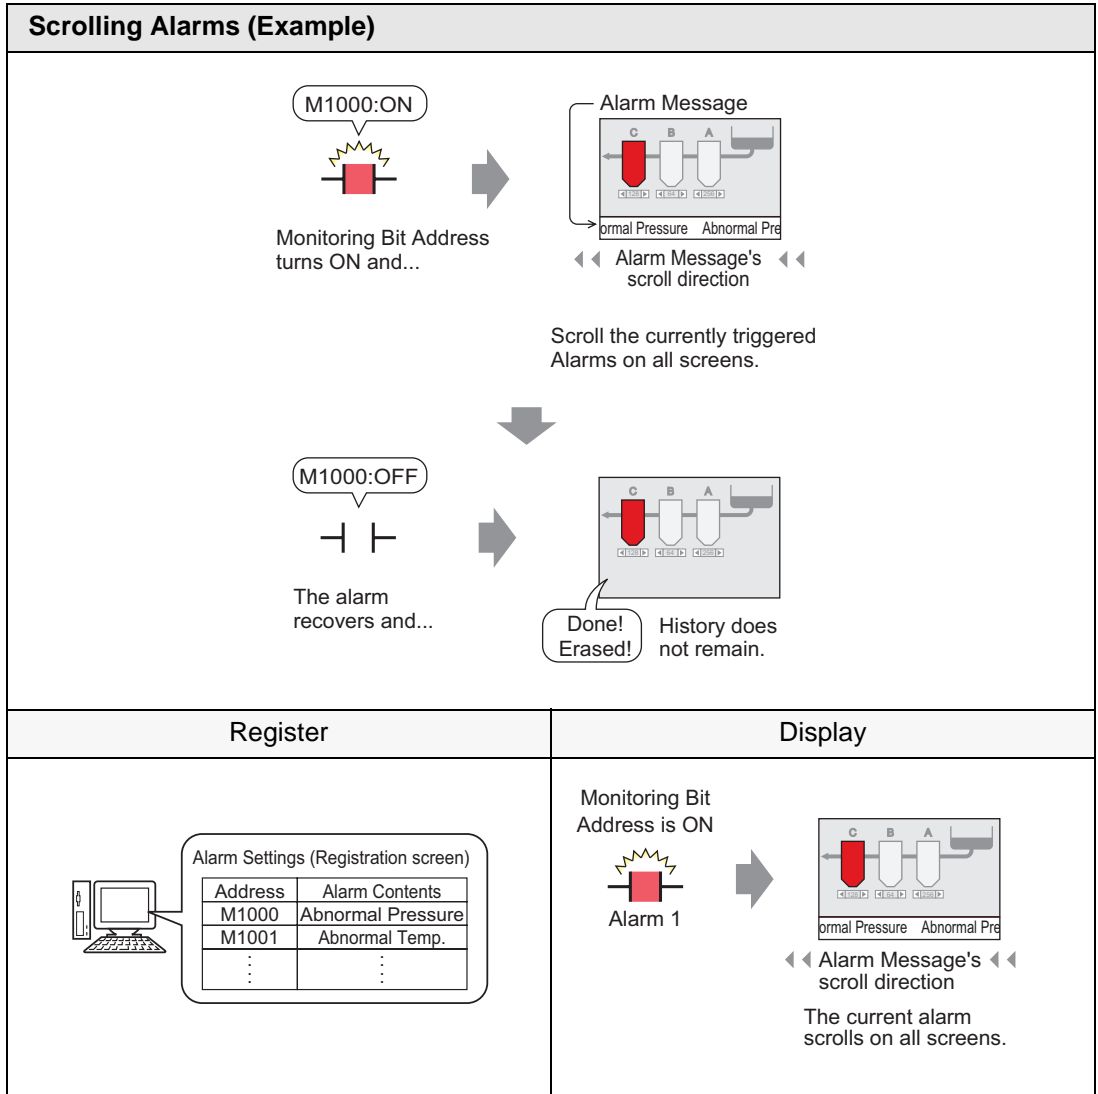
Scrolling Alarms (Example)

M1000:ON

Monitoring Bit Address turns ON and...

Alarm Message

C B A

128 64 256

ormal Pressure Abnormal Pre

Alarm Message's scroll direction

Scroll the currently triggered Alarms on all screens.

M1000:OFF

The alarm recovers and...

C B A

128 64 256

Done! Erased!

History does not remain.

Register

Alarm Settings (Registration screen)

| Address | Alarm Contents |
|---|---|
| M1000 | Abnormal Pressure |
| M1001 | Abnormal Temp. |
| ⋮ | ⋮ |

Display

Monitoring Bit Address is ON

Alarm 1

C B A

128 64 256

ormal Pressure Abnormal Pre

Alarm Message's scroll direction

The current alarm scrolls on all screens.